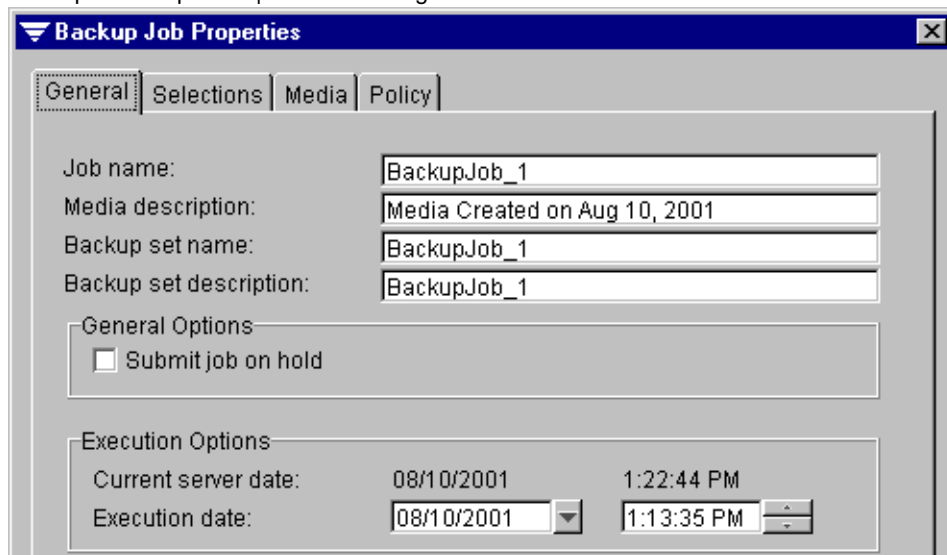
Backup Job Properties

General | Selections | Media | Policy

Job name: BackupJob_1
Media description: Media Created on Aug 10, 2001
Backup set name: BackupJob_1
Backup set description: BackupJob_1

General Options
Submit job on hold

Execution Options
Current server date: 08/10/2001 1:22:44 PM
Execution date: 08/10/2001 1:13:35 PM